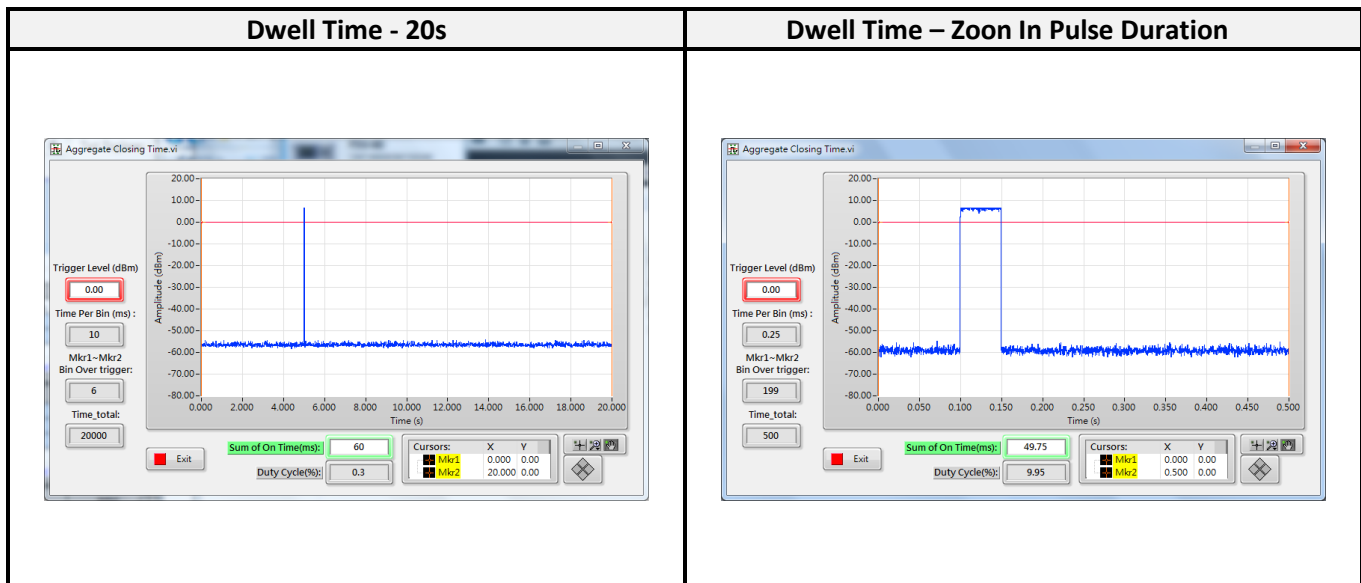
| Dwell Time - 20s | Dwell Time – Zoon In Pulse Duration |
|---|---|
| Aggregate Closing Time.vi<br>Trigger Level (dBm) 0.00<br>Time Per Bin (ms) : 10<br>Mkr1~Mkr2 Bin Over trigger: 6<br>Time_total: 20000<br>20.00 10.00 0.00 -10.00 -20.00 -30.00 -40.00 -50.00 -60.00 -70.00 -80.00<br>Amplitude (dBm)<br>0.000 2.000 4.000 6.000 8.000 10.000 12.000 14.000 16.000 18.000 20.000<br>Time (s)<br>Exit<br>Sum of On Time(ms): 60<br>Duty Cycle(%): 0.3<br>Cursors: X Y<br>Mkr1 0.000 0.00<br>Mkr2 20.000 0.00 | Aggregate Closing Time.vi<br>Trigger Level (dBm) 0.00<br>Time Per Bin (ms) : 0.25<br>Mkr1~Mkr2 Bin Over trigger: 199<br>Time_total: 500<br>20.00 10.00 0.00 -10.00 -20.00 -30.00 -40.00 -50.00 -60.00 -70.00 -80.00<br>Amplitude (dBm)<br>0.000 0.050 0.100 0.150 0.200 0.250 0.300 0.350 0.400 0.450 0.500<br>Time (s)<br>Exit<br>Sum of On Time(ms): 49.75<br>Duty Cycle(%): 9.95<br>Cursors: X Y<br>Mkr1 0.000 0.00<br>Mkr2 0.500 0.00 |